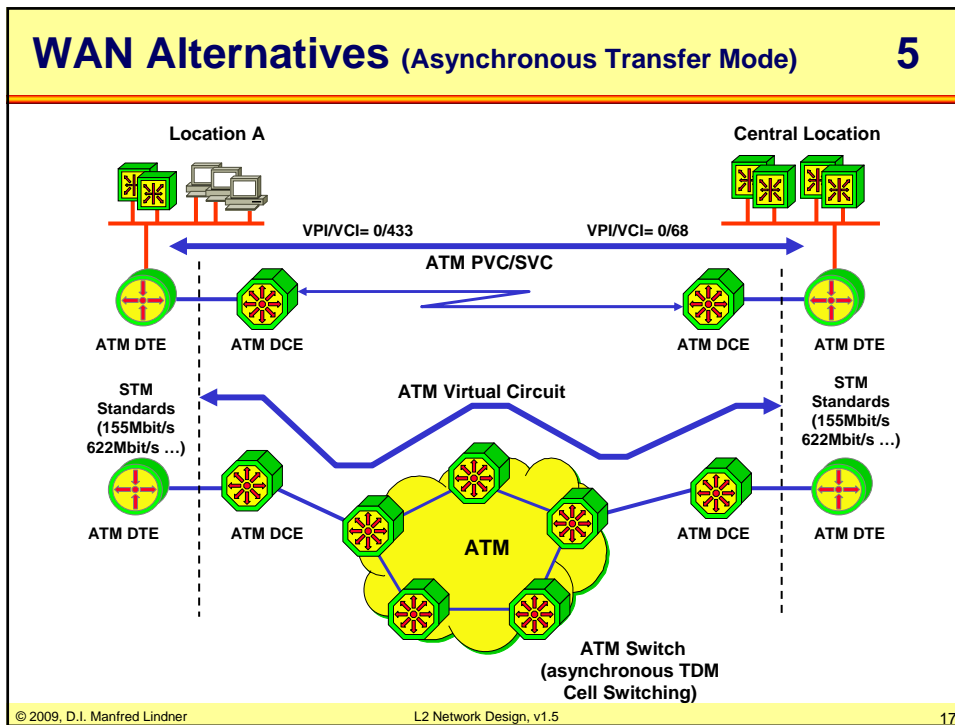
WAN Alternatives (Asynchronous Transfer Mode) 5

Location A

Central Location

VPI/VCI= 0/433

VPI/VCI= 0/68

ATM PVC/SVC

ATM DTE

ATM DCE

ATM DCE

ATM DTE

STM Standards (155Mbit/s 622Mbit/s …)

ATM Virtual Circuit

STM Standards (155Mbit/s 622Mbit/s …)

ATM DTE

ATM DCE

ATM

ATM DCE

ATM DTE

ATM Switch (asynchronous TDM Cell Switching)

© 2009, D.I. Manfred Lindner

L2 Network Design, v1.5

17